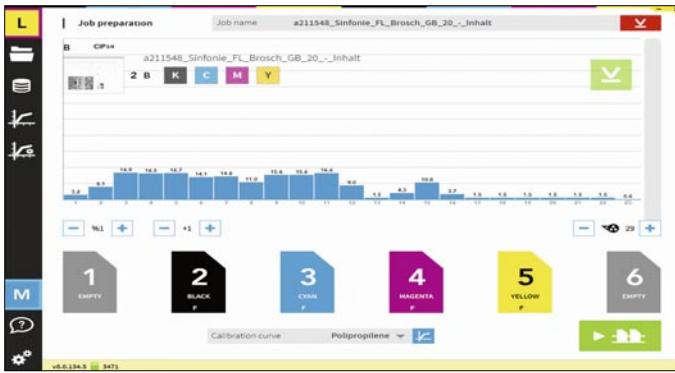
L

M

Job preparation

Job name a211548_Sinfonie_FL_Brosch_GB_20_-_Inhalt

B CIP3

a211548_Sinfonie_FL_Brosch_GB_20_-_Inhalt

2 B K C M Y

3.2 6.1 14.9 14.5 14.7 14.1 14.6 11.0 15.6 15.6 16.6 9.0 1.5 4.3 10.8 3.7 1.5 1.5 1.5 1.5 1.5 1.5 0.6

1 2 3 4 5 6 7 8 9 10 11 12 13 14 15 16 17 18 19 20 21 22 23

%1 +1 29

1 EMPTY

2 BLACK

3 CYAN

4 MAGENTA

5 YELLOW

6 EMPTY

Calibration curve Polipropilene

v8.0.134.5 3471